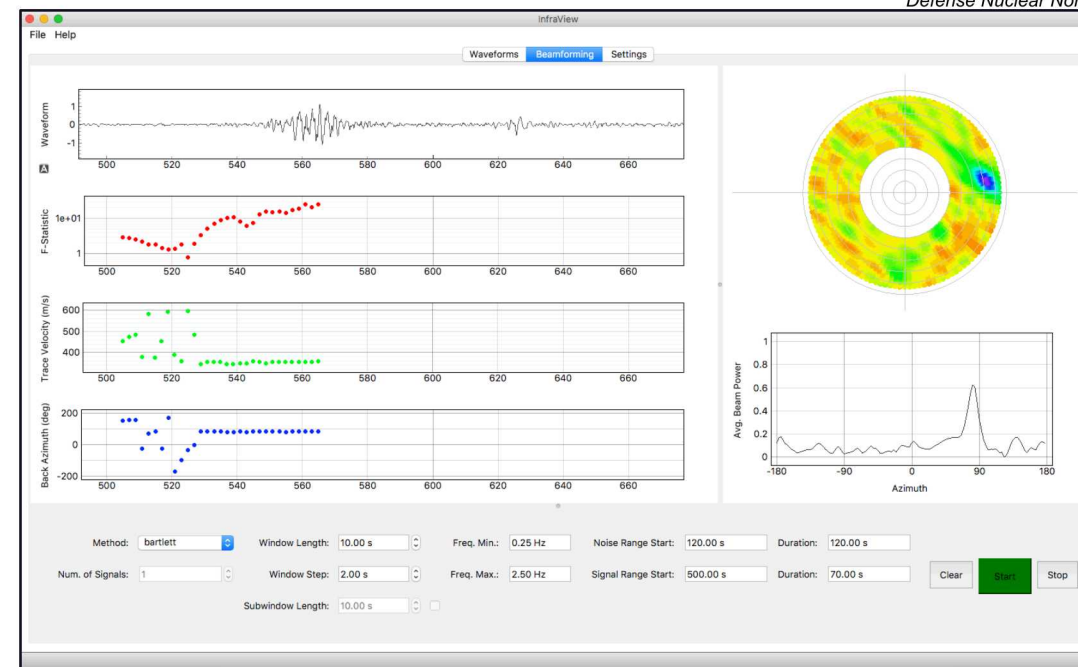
Defense Nuclear Non

InfraView

File Help

Waveforms Beamforming Settings

Waveform
1
0
-1
500 520 540 560 580 600 620 640 660

F-Statistic
1e+01
1
500 520 540 560 580 600 620 640 660

Trace Velocity (m/s)
600
500
400
500 520 540 560 580 600 620 640 660

Back Azimuth (deg)
200
0
-200
500 520 540 560 580 600 620 640 660

Avg. Beam Power
1
0.8
0.6
0.4
0.2
0
-180 -90 0 90 180
Azimuth

Method: bartlett
Window Length: 10.00 s
Freq. Min.: 0.25 Hz
Noise Range Start: 120.00 s
Duration: 120.00 s
Num. of Signals: 1
Window Step: 2.00 s
Freq. Max.: 2.50 Hz
Signal Range Start: 500.00 s
Duration: 70.00 s
Clear Start Stop
Subwindow Length: 10.00 s